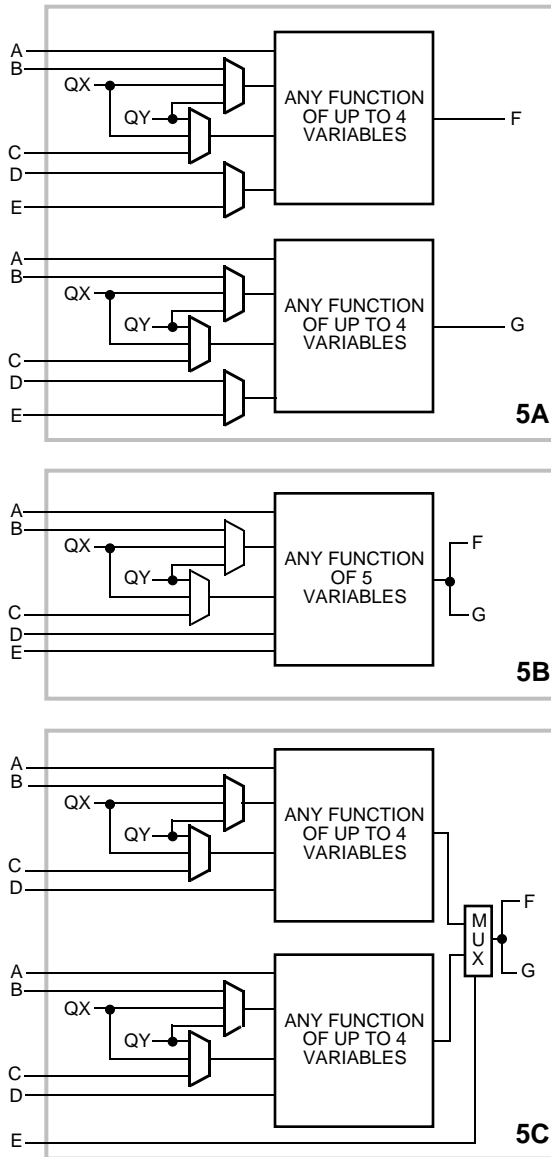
A
B
QX
QY
C
D
E
ANY FUNCTION OF UP TO 4 VARIABLES
F
A
B
QX
QY
C
D
E
ANY FUNCTION OF UP TO 4 VARIABLES
G
5A

A
B
QX
QY
C
D
E
ANY FUNCTION OF 5 VARIABLES
F
G
5B

A
B
QX
QY
C
D
ANY FUNCTION OF UP TO 4 VARIABLES
M
U
X
F
G
A
B
QX
QY
C
D
ANY FUNCTION OF UP TO 4 VARIABLES
E
5C